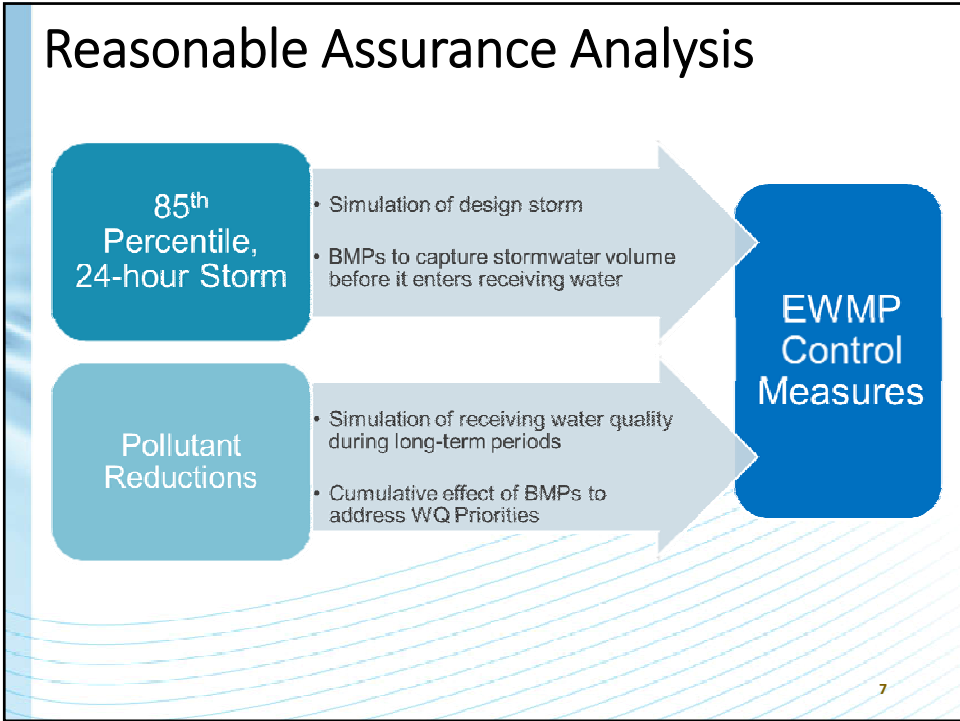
Reasonable Assurance Analysis

85$^{th}$ Percentile, 24-hour Storm

• Simulation of design storm

• BMPs to capture stormwater volume before it enters receiving water

EWMP Control Measures

Pollutant Reductions

• Simulation of receiving water quality during long-term periods

• Cumulative effect of BMPs to address WQ Priorities

7